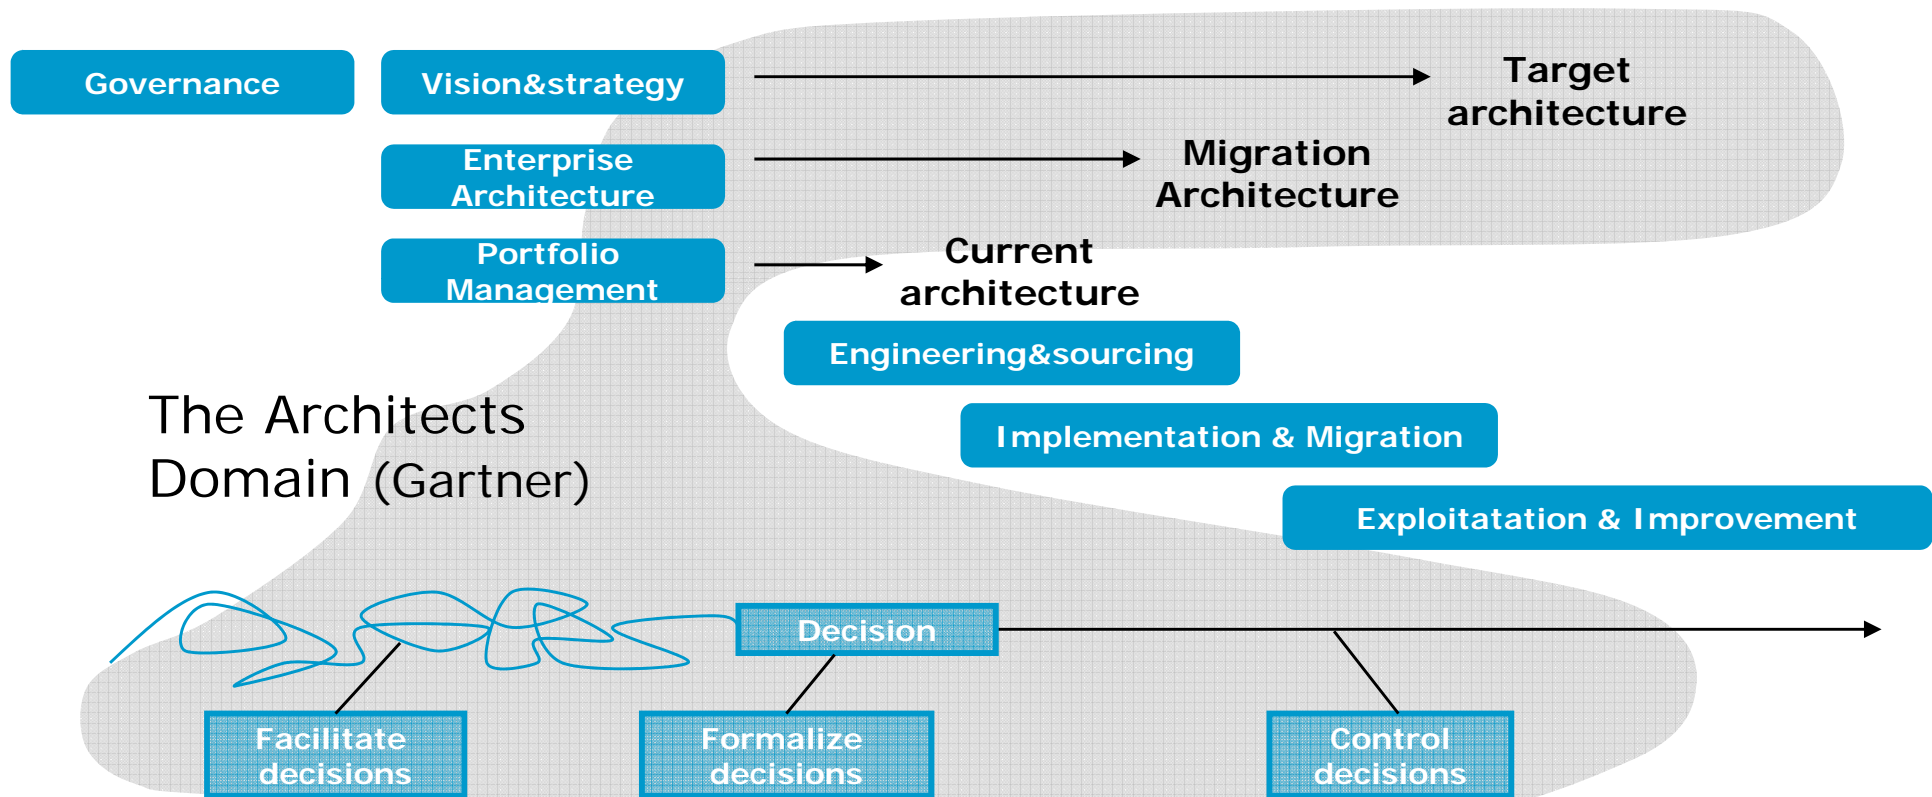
Governance

Vision&strategy

Target architecture

Enterprise Architecture

Migration Architecture

Portfolio Management

Current architecture

Engineering&sourcing

The Architects Domain (Gartner)

Implementation & Migration

Exploitatation & Improvement

Decision

Facilitate decisions

Formalize decisions

Control decisions